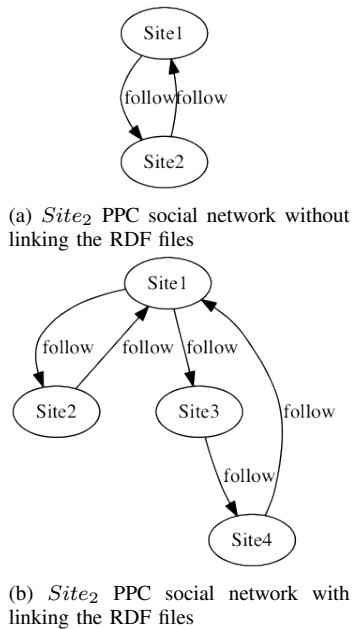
Site1

followfollow

Site2

(a) $Site_2$ PPC social network without linking the RDF files

Site1

follow follow follow follow

Site2 Site3

follow

Site4

(b) $Site_2$ PPC social network with linking the RDF files